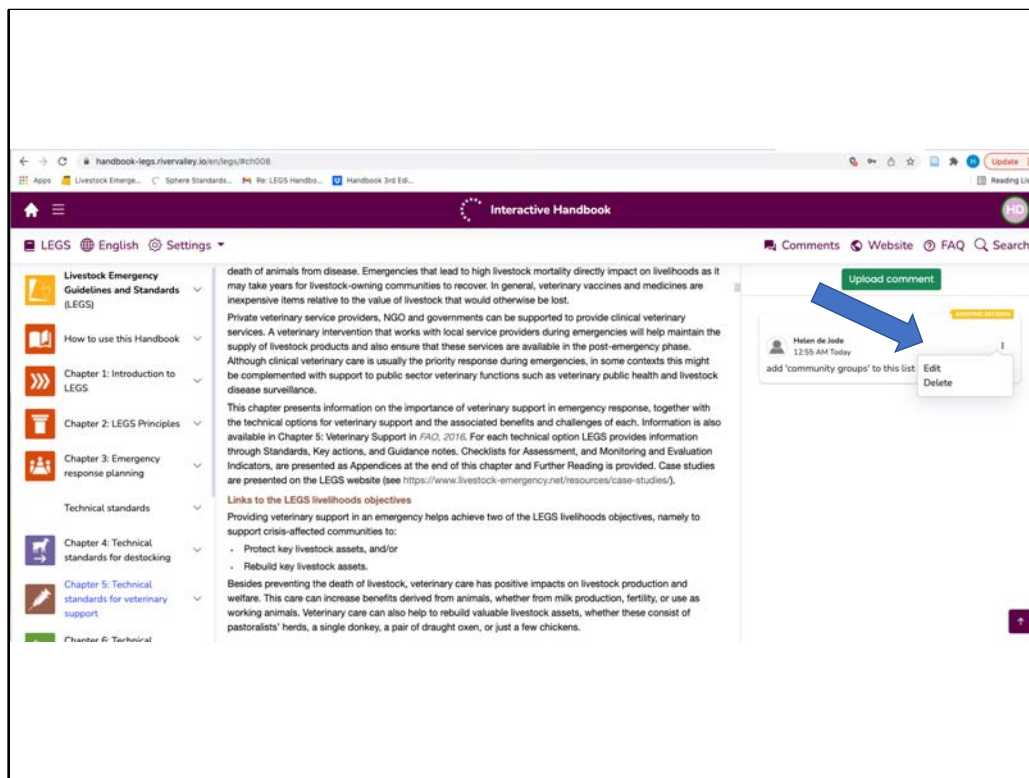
handbook-legs.rivervalley.io/en/legs/#ch008

Apps Livestock Emerge... Sphere Standards... Re: LEGS Handbo... Handbook 3rd Edi...

Update

Reading Li

Interactive Handbook

HD

LEGS English Settings

Comments Website FAQ Search

Livestock Emergency Guidelines and Standards (LEGS)

How to use this Handbook

Chapter 1: Introduction to LEGS

Chapter 2: LEGS Principles

Chapter 3: Emergency response planning

Technical standards

Chapter 4: Technical standards for destocking

Chapter 5: Technical standards for veterinary support

Chapter 6: Technical

death of animals from disease. Emergencies that lead to high livestock mortality directly impact on livelihoods as it may take years for livestock-owning communities to recover. In general, veterinary vaccines and medicines are inexpensive items relative to the value of livestock that would otherwise be lost.

Private veterinary service providers, NGO and governments can be supported to provide clinical veterinary services. A veterinary intervention that works with local service providers during emergencies will help maintain the supply of livestock products and also ensure that these services are available in the post-emergency phase. Although clinical veterinary care is usually the priority response during emergencies, in some contexts this might be complemented with support to public sector veterinary functions such as veterinary public health and livestock disease surveillance.

This chapter presents information on the importance of veterinary support in emergency response, together with the technical options for veterinary support and the associated benefits and challenges of each. Information is also available in Chapter 5: Veterinary Support in FAO, 2016. For each technical option LEGS provides information through Standards, Key actions, and Guidance notes. Checklists for Assessment, and Monitoring and Evaluation Indicators, are presented as Appendices at the end of this chapter and Further Reading is provided. Case studies are presented on the LEGS website (see https://www.livestock-emergency.net/resources/case-studies/).

Links to the LEGS livelihoods objectives

Providing veterinary support in an emergency helps achieve two of the LEGS livelihoods objectives, namely to support crisis-affected communities to:

• Protect key livestock assets, and/or

• Rebuild key livestock assets.

Besides preventing the death of livestock, veterinary care has positive impacts on livestock production and welfare. This care can increase benefits derived from animals, whether from milk production, fertility, or use as working animals. Veterinary care can also help to rebuild valuable livestock assets, whether these consist of pastoralists' herds, a single donkey, a pair of draught oxen, or just a few chickens.

Upload comment

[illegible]

Helen de Jode
12:55 AM Today

add 'community groups' to this list

Edit
Delete